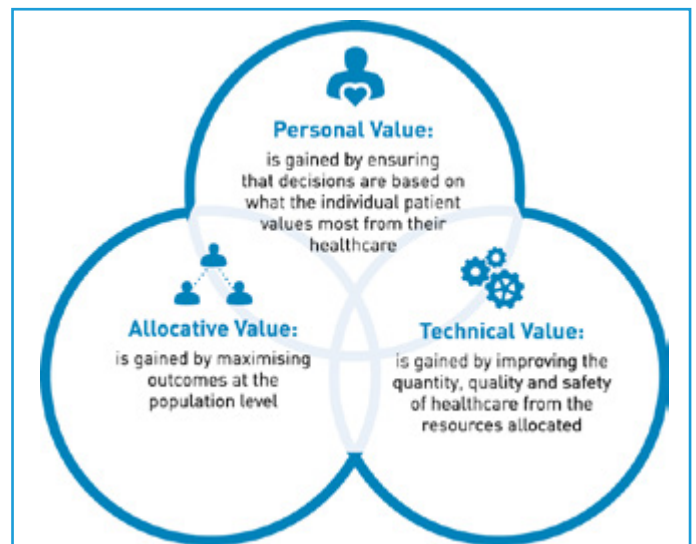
Personal Value:
is gained by ensuring that decisions are based on what the individual patient values most from their healthcare

Allocative Value:
is gained by maximising outcomes at the population level

Technical Value:
is gained by improving the quantity, quality and safety of healthcare from the resources allocated